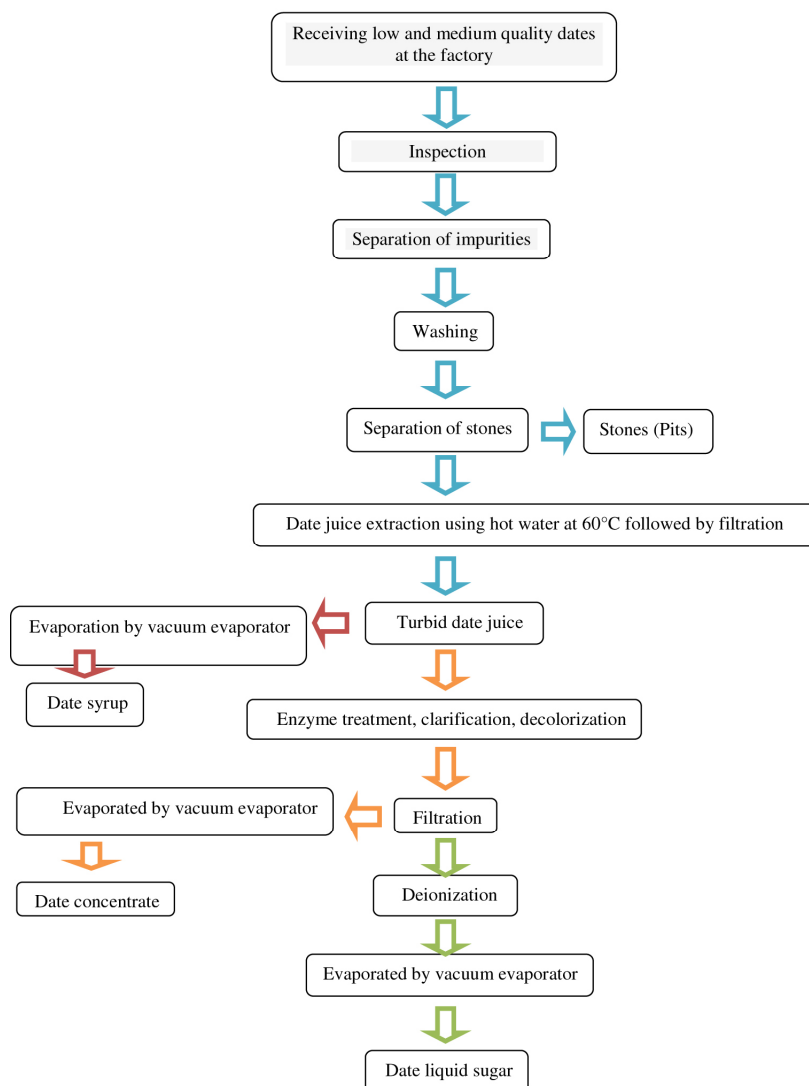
Receiving low and medium quality dates at the factory

Inspection

Separation of impurities

Washing

Separation of stones

Stones (Pits)

Date juice extraction using hot water at 60°C followed by filtration

Evaporation by vacuum evaporator

Turbid date juice

Date syrup

Enzyme treatment, clarification, decolorization

Evaporated by vacuum evaporator

Filtration

Date concentrate

Deionization

Evaporated by vacuum evaporator

Date liquid sugar